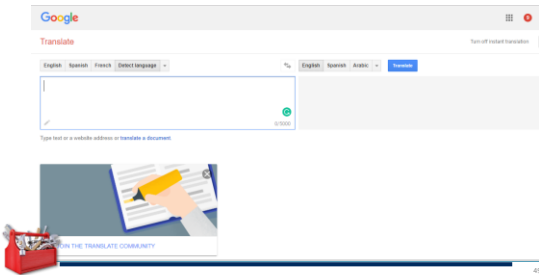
Google

Translate

Turn off instant translation

English Spanish French Detect language

English Spanish Arabic Translate

0/5000

Type text or a website address or translate a document.

JOIN THE TRANSLATE COMMUNITY

45